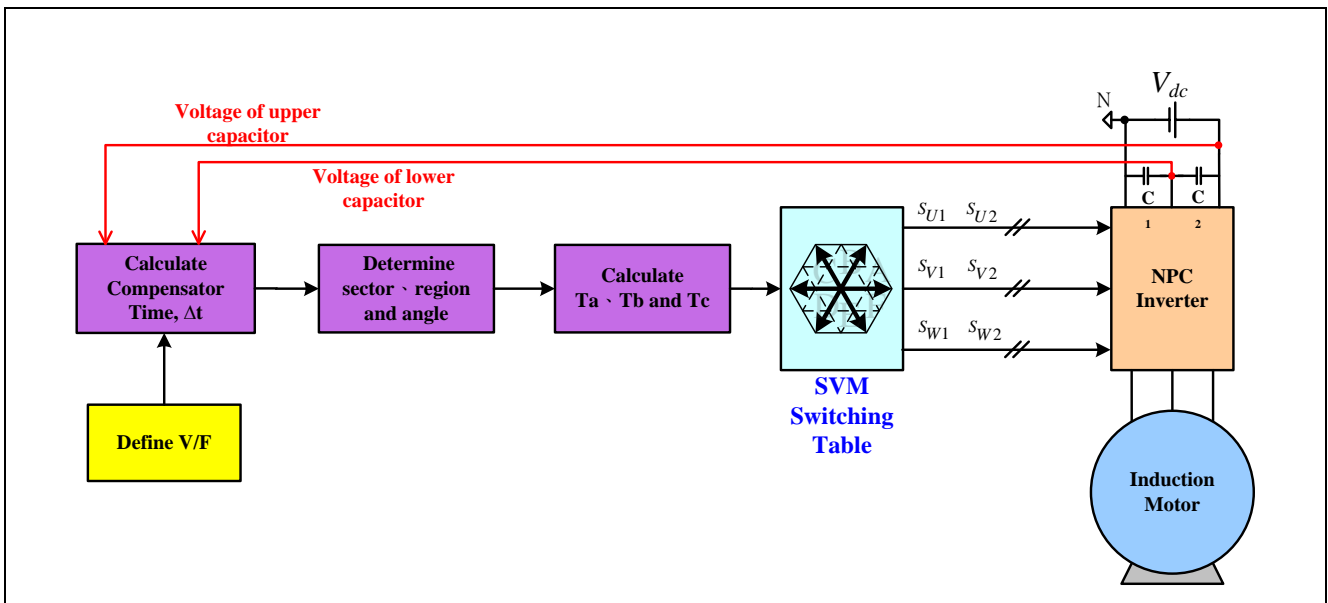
$V_{dc}$

N

Voltage of upper capacitor

Voltage of lower capacitor

C

C

1

2

Calculate Compensator Time, $\Delta$t

Determine sector、region and angle

Calculate Ta、Tb and Tc

$s_{U1}$ $s_{U2}$

$s_{V1}$ $s_{V2}$

$s_{W1}$ $s_{W2}$

NPC Inverter

SVM Switching Table

Define V/F

Induction Motor